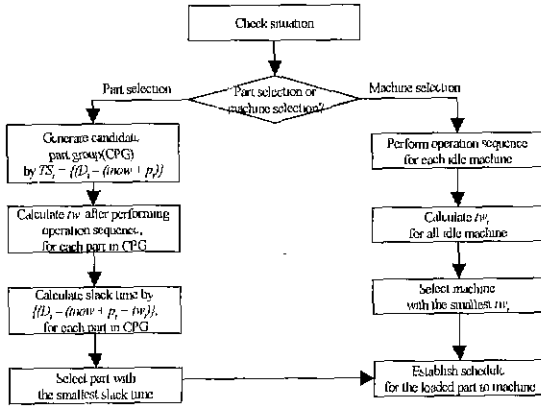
Check situation

Part selection or machine selection?

Part selection

Machine selection

Generate candidate part group(CPG) by $TS_i = \{D_i - (now + p_i)\}$

Calculate $tw$ after performing operation sequence, for each part in CPG

Calculate slack time by $\{D_i - (now + p_i - tw_i)\}$, for each part in CPG

Select part with the smallest slack time

Perform operation sequence for each idle machine

Calculate $tw_j$ for all idle machine

Select machine with the smallest $tw_j$

Establish schedule for the loaded part to machine